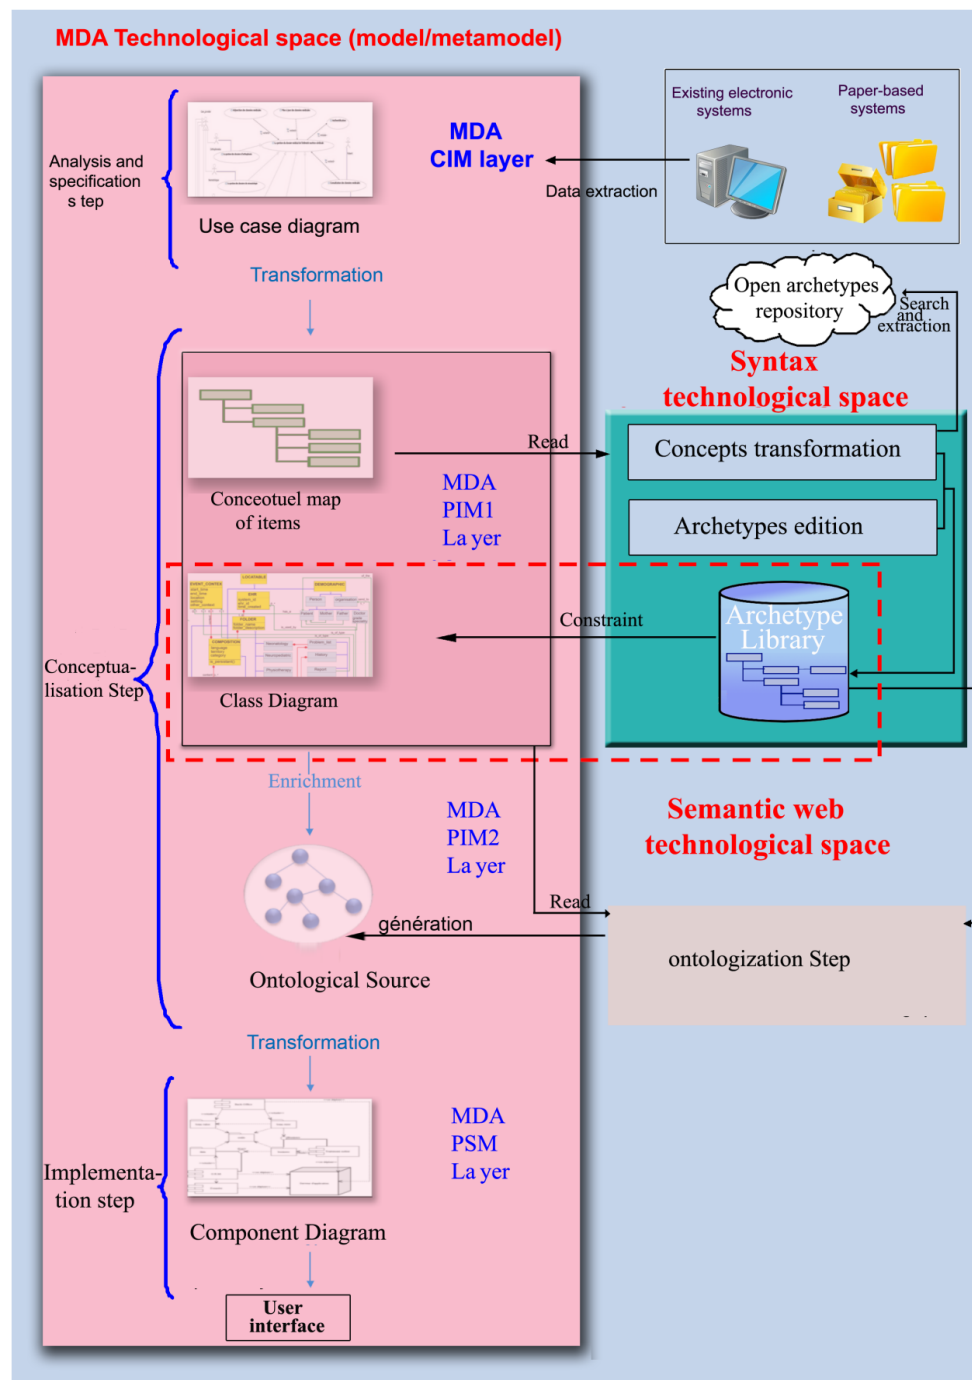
MDA Technological space (model/metamodel)

Analysis and specification s tep

Use case diagram

MDA
CIM layer

Data extraction

Existing electronic systems

Paper-based systems

Transformation

Open archetypes repository

Search and extraction

Syntax technological space

Conceotuel map of items

Read

Concepts transformation

Archetypes edition

MDA
PIM1
La yer

Conceptua-lisation Step

Class Diagram

Constraint

Archetype Library

Enrichment

MDA
PIM2
La yer

Semantic web technological space

Read

génération

ontologization Step

Ontological Source

Transformation

Implementa-tion step

MDA
PSM
La yer

Component Diagram

User interface